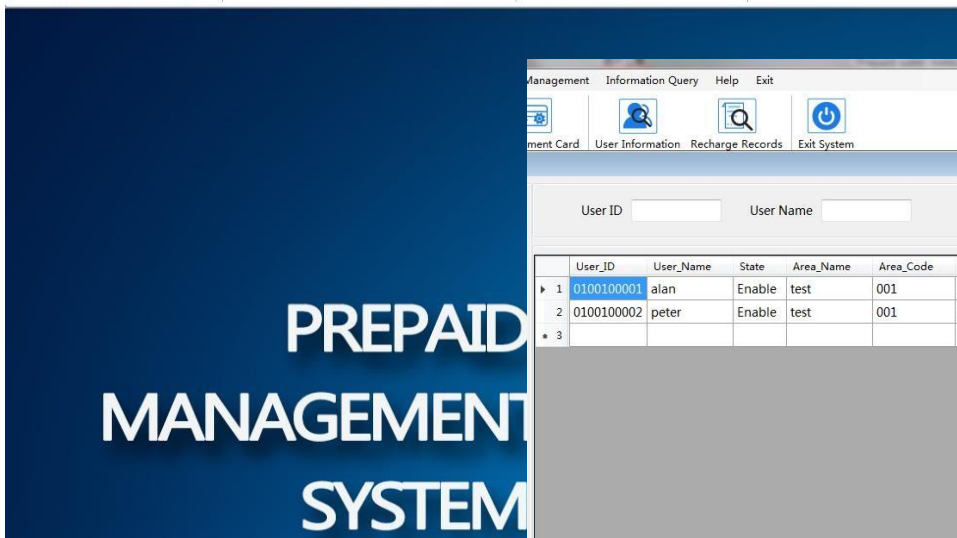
PREPAID
MANAGEMENT
SYSTEM

anagement Information Query Help Exit

ment Card User Information Recharge Records Exit System

User ID User Name

| | User_ID | User_Name | State | Area_Name | Area_Code |
|---|---|---|---|---|---|
| 1 | 0100100001 | alan | Enable | test | 001 |
| 2 | 0100100002 | peter | Enable | test | 001 |
| 3 | | | | | |